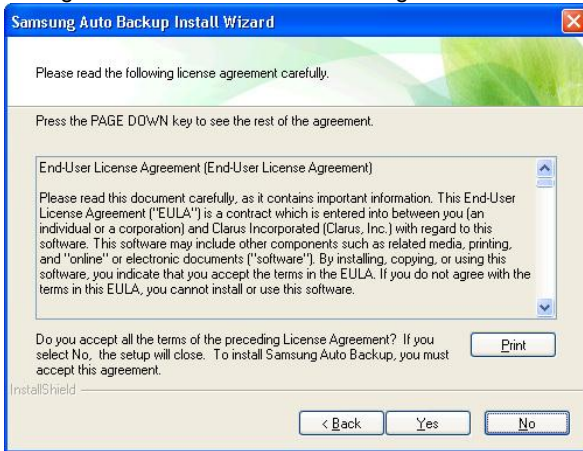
Samsung Auto Backup Install Wizard

Please read the following license agreement carefully.

Press the PAGE DOWN key to see the rest of the agreement.

End-User License Agreement (End-User License Agreement)

Please read this document carefully, as it contains important information. This End-User License Agreement ("EULA") is a contract which is entered into between you (an individual or a corporation) and Clarus Incorporated (Clarus, Inc.) with regard to this software. This software may include other components such as related media, printing, and "online" or electronic documents ("software"). By installing, copying, or using this software, you indicate that you accept the terms in the EULA. If you do not agree with the terms in this EULA, you cannot install or use this software.

Do you accept all the terms of the preceding License Agreement? If you select No, the setup will close. To install Samsung Auto Backup, you must accept this agreement.

Print

InstallShield

< Back

Yes

No